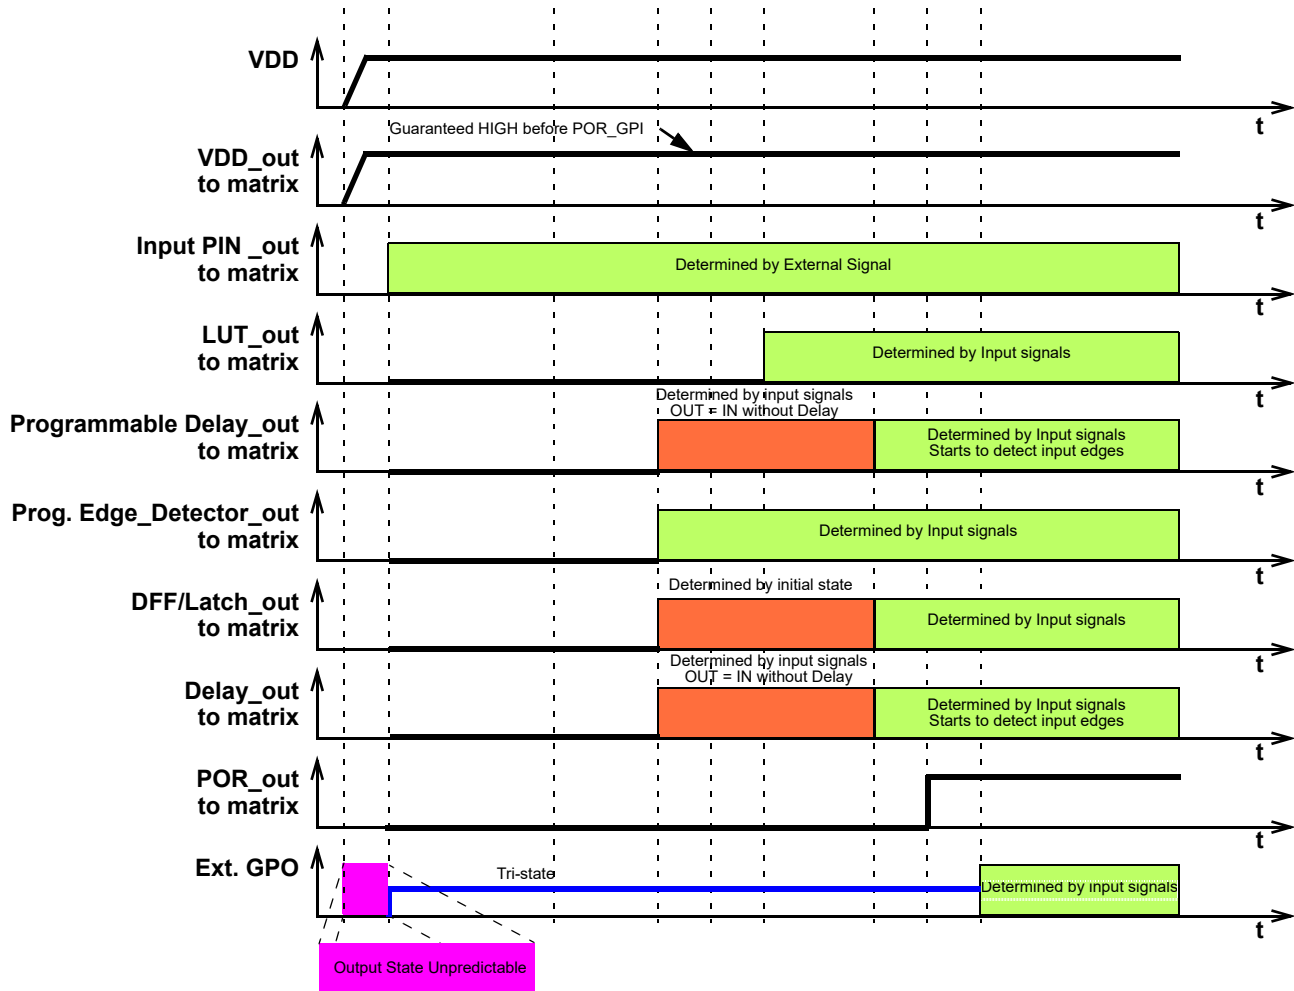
VDD

t

Guaranteed HIGH before POR_GPI

VDD_out
to matrix

t

Input PIN _out
to matrix

Determined by External Signal

t

LUT_out
to matrix

Determined by Input signals

t

Determined by input signals
OUT = IN without Delay

Programmable Delay_out
to matrix

Determined by Input signals
Starts to detect input edges

t

Prog. Edge_Detector_out
to matrix

Determined by Input signals

t

Determined by initial state

DFF/Latch_out
to matrix

Determined by Input signals

t

Determined by input signals
OUT = IN without Delay

Delay_out
to matrix

Determined by Input signals
Starts to detect input edges

t

POR_out
to matrix

t

Ext. GPO

Tri-state

Determined by input signals

t

Output State Unpredictable